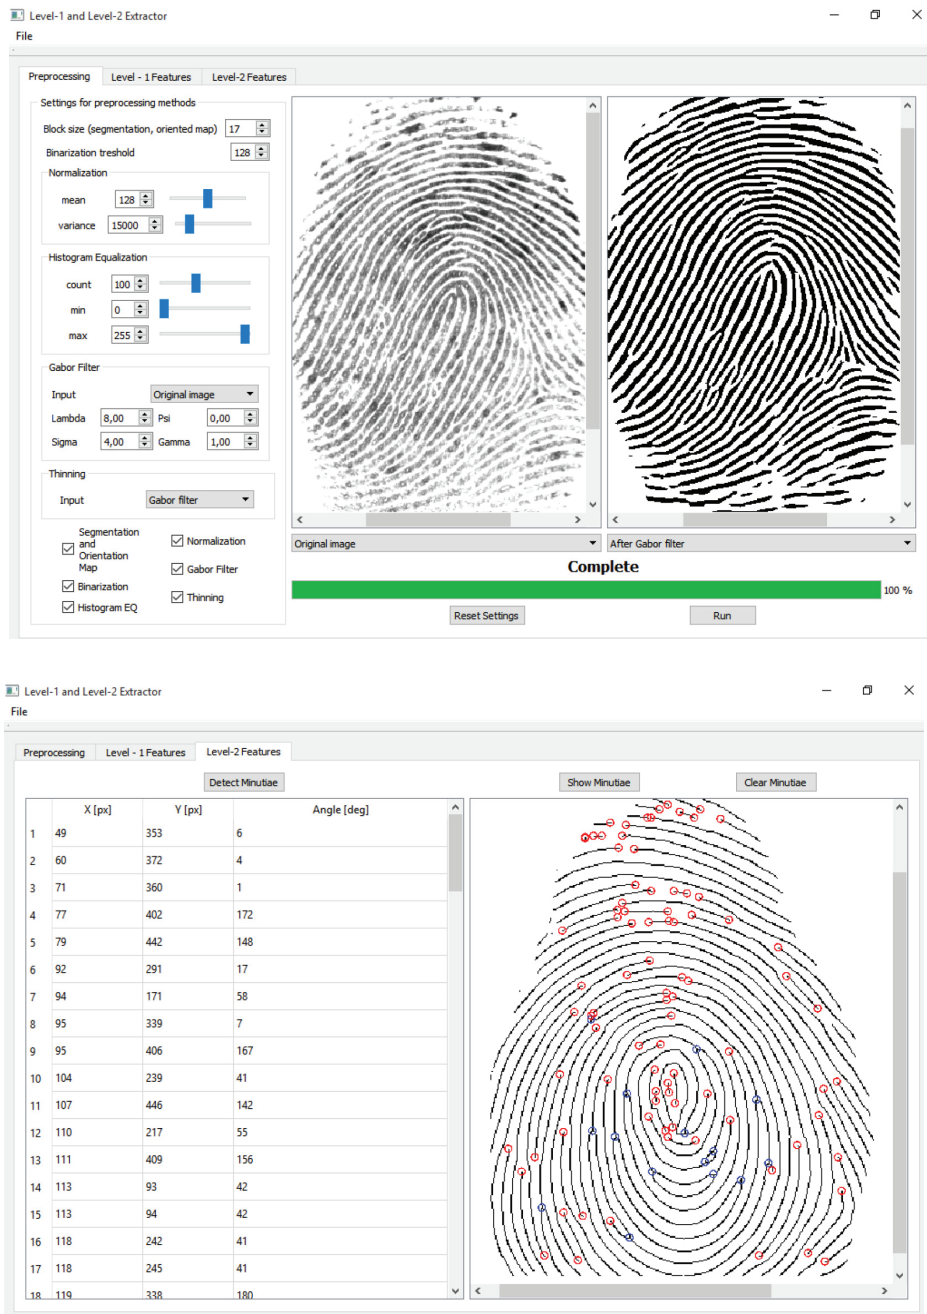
Level-1 and Level-2 Extractor

File

Preprocessing | Level - 1 Features | Level-2 Features

Settings for preprocessing methods

Block size (segmentation, oriented map) 17

Binarization treshold 128

Normalization

mean 128

variance 15000

Histogram Equalization

count 100

min 0

max 255

Gabor Filter

Input Original image

Lambda 8,00 Psi 0,00

Sigma 4,00 Gamma 1,00

Thinning

Input Gabor filter

Segmentation and Orientation Map

Normalization

Binarization

Gabor Filter

Histogram EQ

Thinning

Original image

After Gabor filter

Complete

100 %

Reset Settings

Run

Level-1 and Level-2 Extractor

File

Preprocessing | Level - 1 Features | Level-2 Features

Detect Minutiae

Show Minutiae

Clear Minutiae

| | X [px] | Y [px] | Angle [deg] |
|---|---|---|---|
| 1 | 49 | 353 | 6 |
| 2 | 60 | 372 | 4 |
| 3 | 71 | 360 | 1 |
| 4 | 77 | 402 | 172 |
| 5 | 79 | 442 | 148 |
| 6 | 92 | 291 | 17 |
| 7 | 94 | 171 | 58 |
| 8 | 95 | 339 | 7 |
| 9 | 95 | 406 | 167 |
| 10 | 104 | 239 | 41 |
| 11 | 107 | 446 | 142 |
| 12 | 110 | 217 | 55 |
| 13 | 111 | 409 | 156 |
| 14 | 113 | 93 | 42 |
| 15 | 113 | 94 | 42 |
| 16 | 118 | 242 | 41 |
| 17 | 118 | 245 | 41 |
| 18 | 119 | 338 | 180 |